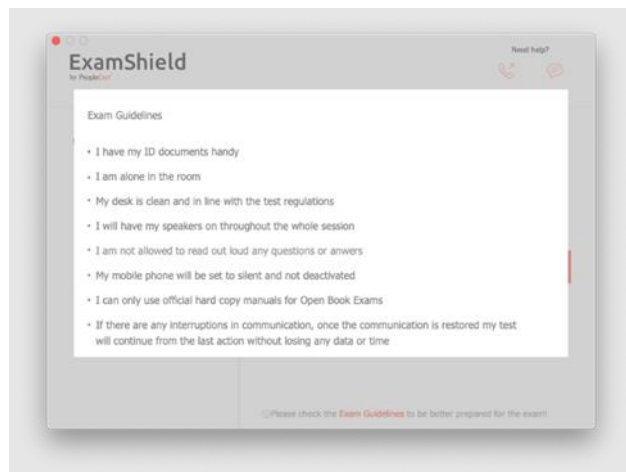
ExamShield
by PeopleCert

Need help?

Exam Guidelines

• I have my ID documents handy
• I am alone in the room
• My desk is clean and in line with the test regulations
• I will have my speakers on throughout the whole session
• I am not allowed to read out loud any questions or anwers
• My mobile phone will be set to silent and not deactivated
• I can only use official hard copy manuals for Open Book Exams
• If there are any interruptions in communication, once the communication is restored my test will continue from the last action without losing any data or time

Please check the Exam Guidelines to be better prepared for the exam!